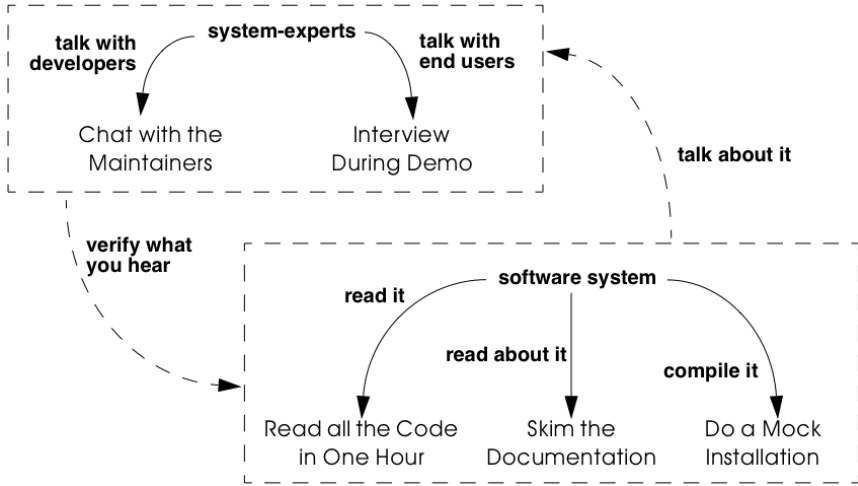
system-experts

talk with developers

talk with end users

Chat with the Maintainers

Interview During Demo

talk about it

verify what you hear

software system

read it

read about it

compile it

Read all the Code in One Hour

Skim the Documentation

Do a Mock Installation